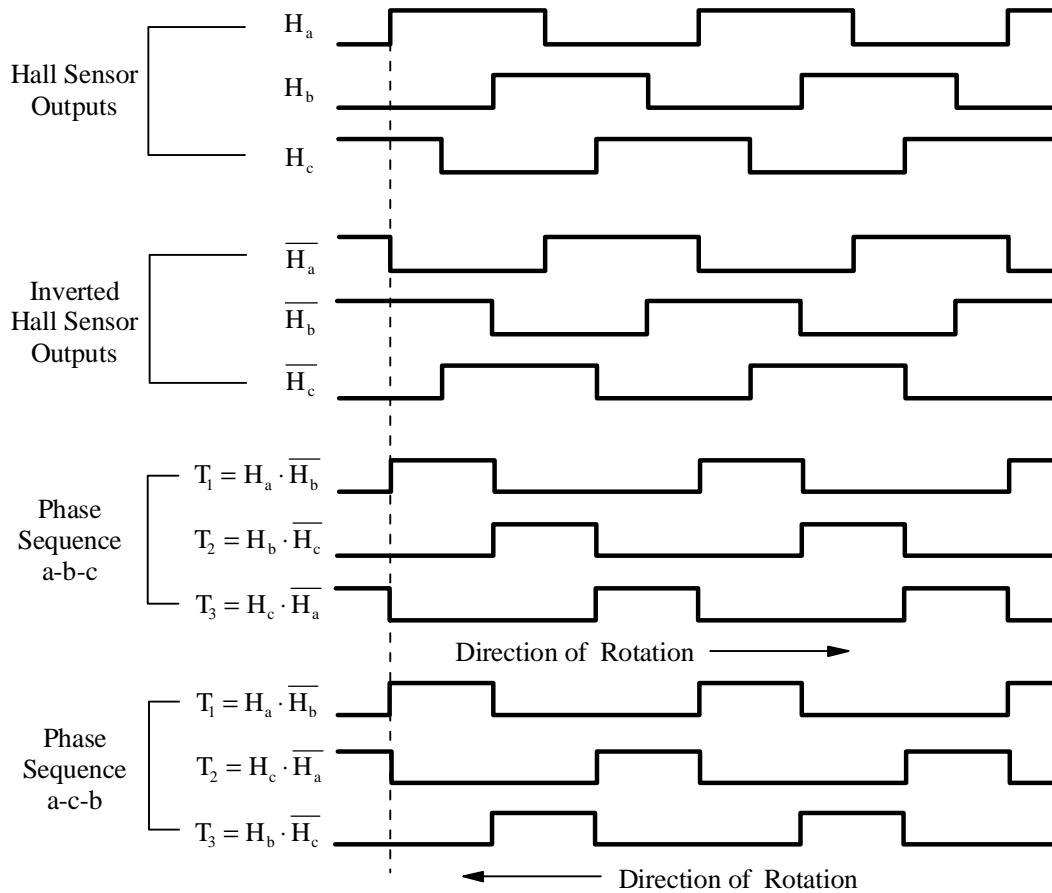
Hall Sensor Outputs

$H_a$

$H_b$

$H_c$

Inverted Hall Sensor Outputs

$\overline{H_a}$

$\overline{H_b}$

$\overline{H_c}$

Phase Sequence a-b-c

$T_1 = H_a \cdot \overline{H_b}$

$T_2 = H_b \cdot \overline{H_c}$

$T_3 = H_c \cdot \overline{H_a}$

Direction of Rotation

Phase Sequence a-c-b

$T_1 = H_a \cdot \overline{H_b}$

$T_2 = H_c \cdot \overline{H_a}$

$T_3 = H_b \cdot \overline{H_c}$

Direction of Rotation